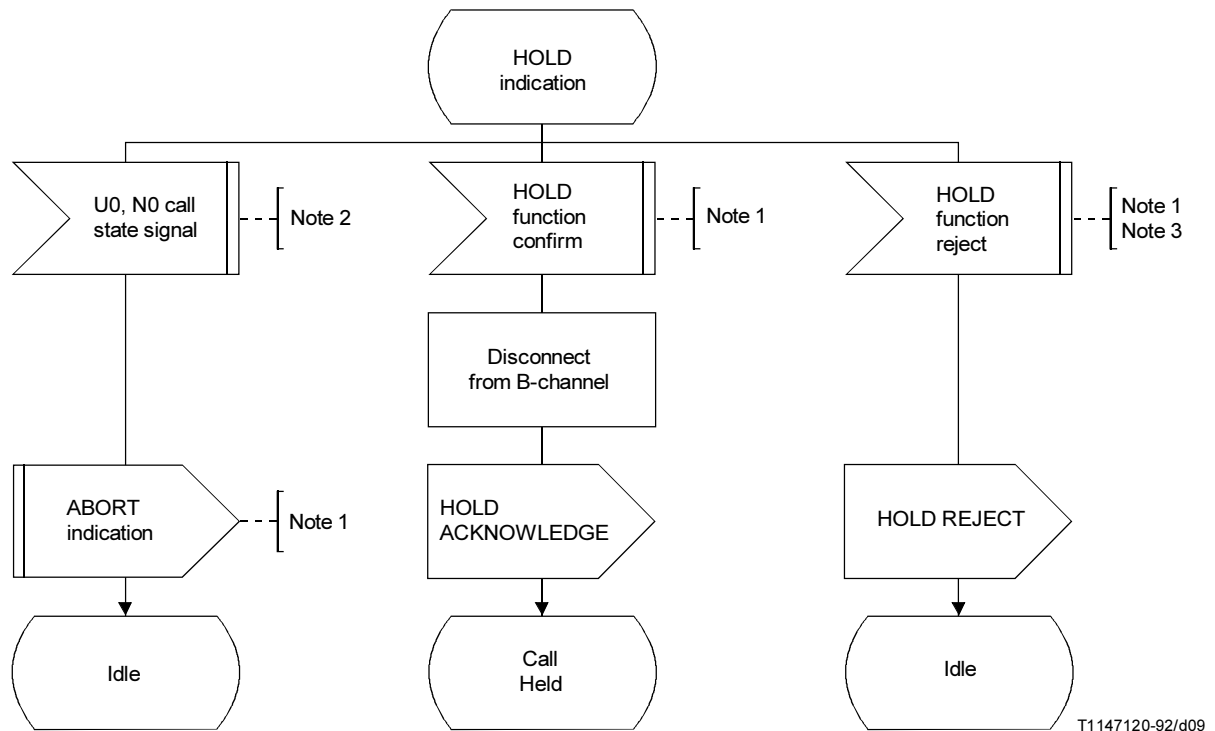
HOLD indication

U0, N0 call state signal

Note 2

HOLD function confirm

Note 1

HOLD function reject

Note 1
Note 3

Disconnect from B-channel

ABORT indication

Note 1

HOLD ACKNOWLEDGE

HOLD REJECT

Idle

Call Held

Idle

T1147120-92/d09